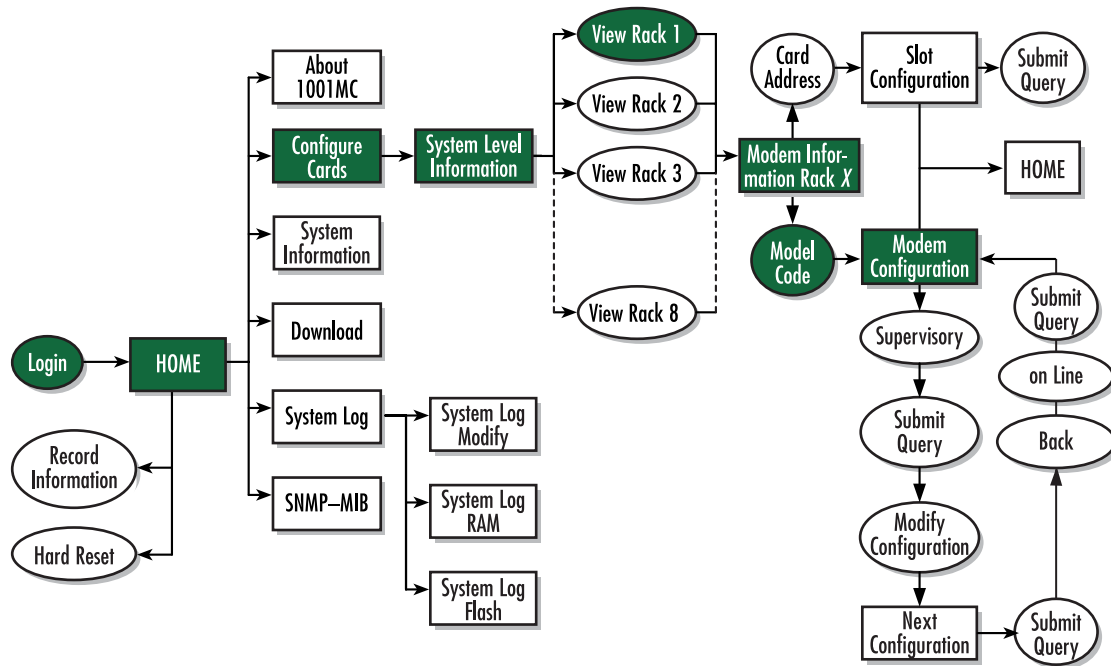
Login
HOME
Record Information
Hard Reset
About 1001MC
Configure Cards
System Information
Download
System Log
SNMP–MIB
System Log Modify
System Log RAM
System Log Flash
System Level Information
View Rack 1
View Rack 2
View Rack 3
View Rack 8
Modem Information Rack $X$
Card Address
Slot Configuration
Submit Query
HOME
Model Code
Modem Configuration
Supervisory
Submit Query
Modify Configuration
Next Configuration
Submit Query
Back
on Line
Submit Query